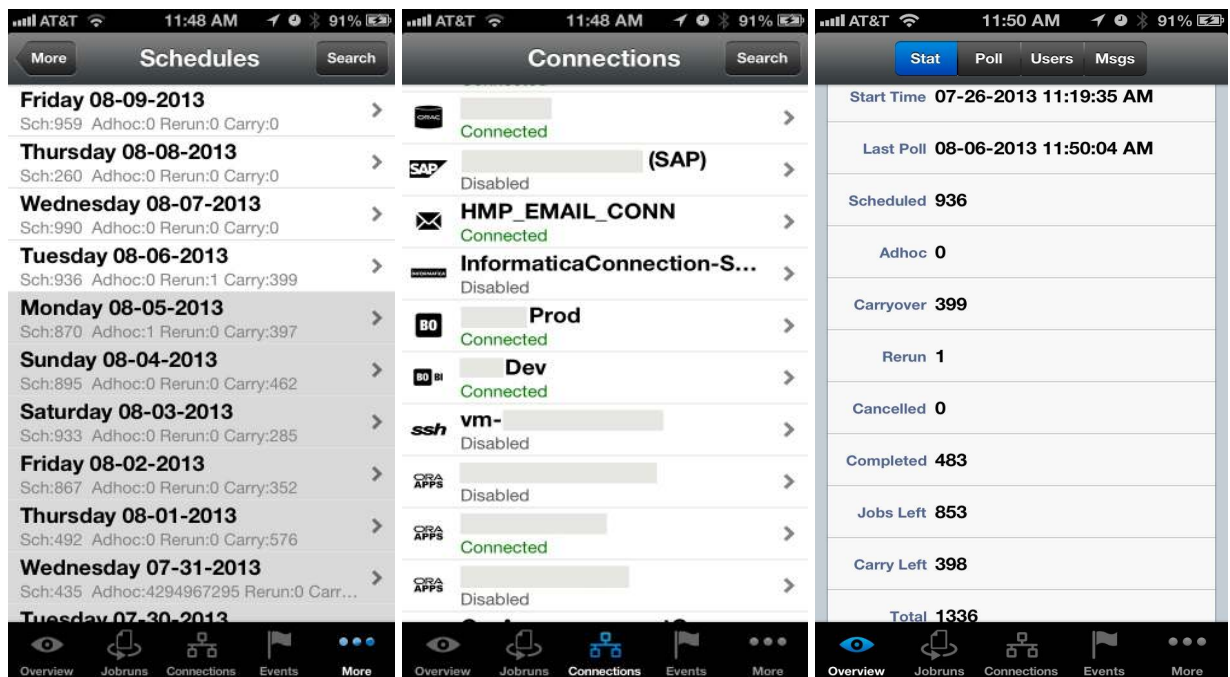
AT&T 11:48 AM 91%

More Schedules Search

Friday 08-09-2013
Sch:959 Adhoc:0 Rerun:0 Carry:0

Thursday 08-08-2013
Sch:260 Adhoc:0 Rerun:0 Carry:0

Wednesday 08-07-2013
Sch:990 Adhoc:0 Rerun:0 Carry:0

Tuesday 08-06-2013
Sch:936 Adhoc:0 Rerun:1 Carry:399

Monday 08-05-2013
Sch:870 Adhoc:1 Rerun:0 Carry:397

Sunday 08-04-2013
Sch:895 Adhoc:0 Rerun:0 Carry:462

Saturday 08-03-2013
Sch:933 Adhoc:0 Rerun:0 Carry:285

Friday 08-02-2013
Sch:867 Adhoc:0 Rerun:0 Carry:352

Thursday 08-01-2013
Sch:492 Adhoc:0 Rerun:0 Carry:576

Wednesday 07-31-2013
Sch:435 Adhoc:4294967295 Rerun:0 Carr...

Tuesday 07-30-2013

Overview Jobruns Connections Events More

AT&T 11:48 AM 91%

Connections Search

Connected

(SAP)
Disabled

HMP_EMAIL_CONN
Connected

InformaticaConnection-S...
Disabled

Prod
Connected

Dev
Connected

ssh vm-
Disabled

ORA APPS
Disabled

ORA APPS
Connected

ORA APPS
Disabled

Overview Jobruns Connections Events More

AT&T 11:50 AM 91%

Stat Poll Users Msgs

Start Time 07-26-2013 11:19:35 AM

Last Poll 08-06-2013 11:50:04 AM

Scheduled 936

Adhoc 0

Carryover 399

Rerun 1

Cancelled 0

Completed 483

Jobs Left 853

Carry Left 398

Total 1336

Overview Jobruns Connections Events More